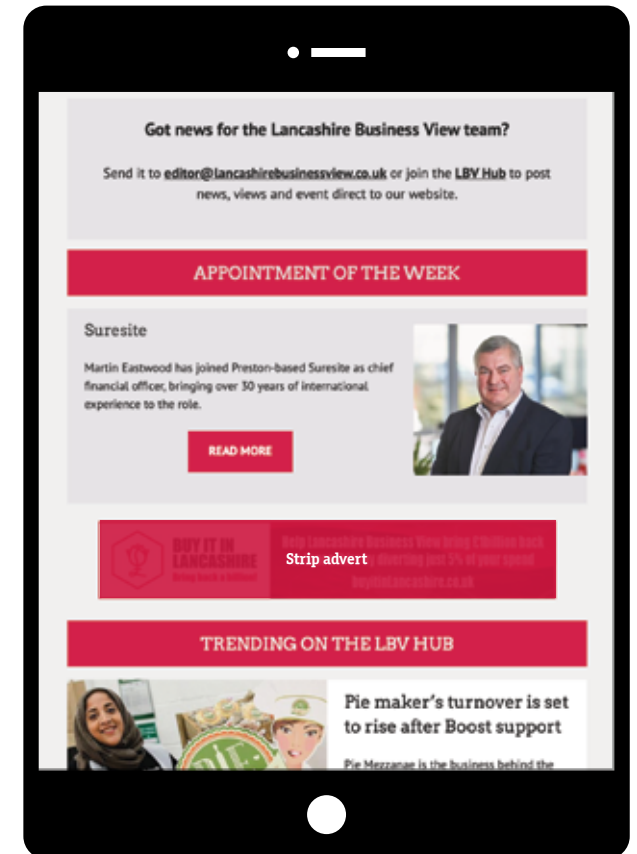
Got news for the Lancashire Business View team?

Send it to editor@lancashirebusinessview.co.uk or join the LBV Hub to post news, views and event direct to our website.

APPOINTMENT OF THE WEEK

Suresite

Martin Eastwood has joined Preston-based Suresite as chief financial officer, bringing over 30 years of international experience to the role.

READ MORE

BUY IT IN LANCASHIRE

Strip advert

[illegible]

TRENDING ON THE LBV HUB

Pie maker's turnover is set to rise after Boost support

Pie Mezzanae is the business behind the